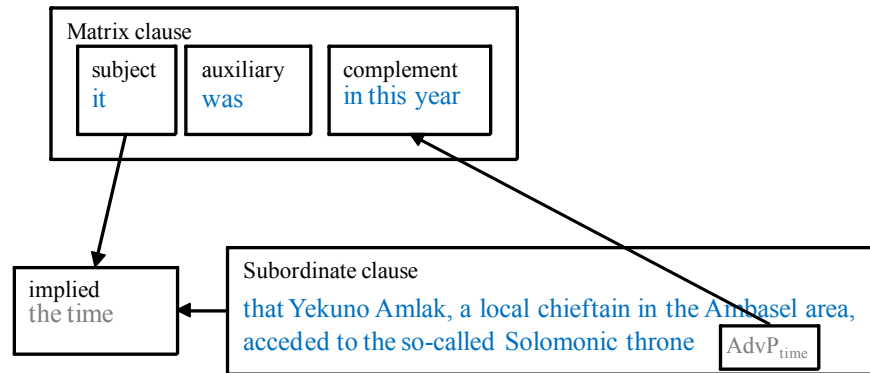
Matrix clause

subject
it

auxiliary
was

complement
in this year

implied
the time

Subordinate clause

that Yekuno Amlak, a local chieftain in the Ambasel area, acceded to the so-called Solomonic throne

$AdvP_{time}$